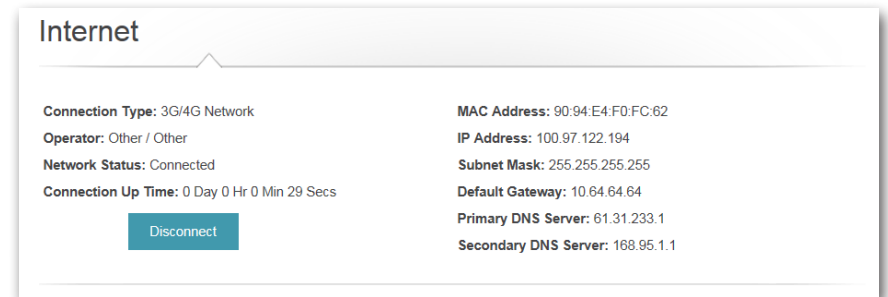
Internet

Connection Type: 3G/4G Network
Operator: Other / Other
Network Status: Connected
Connection Up Time: 0 Day 0 Hr 0 Min 29 Secs

Disconnect

MAC Address: 90:94:E4:F0:FC:62
IP Address: 100.97.122.194
Subnet Mask: 255.255.255.255
Default Gateway: 10.64.64.64
Primary DNS Server: 61.31.233.1
Secondary DNS Server: 168.95.1.1